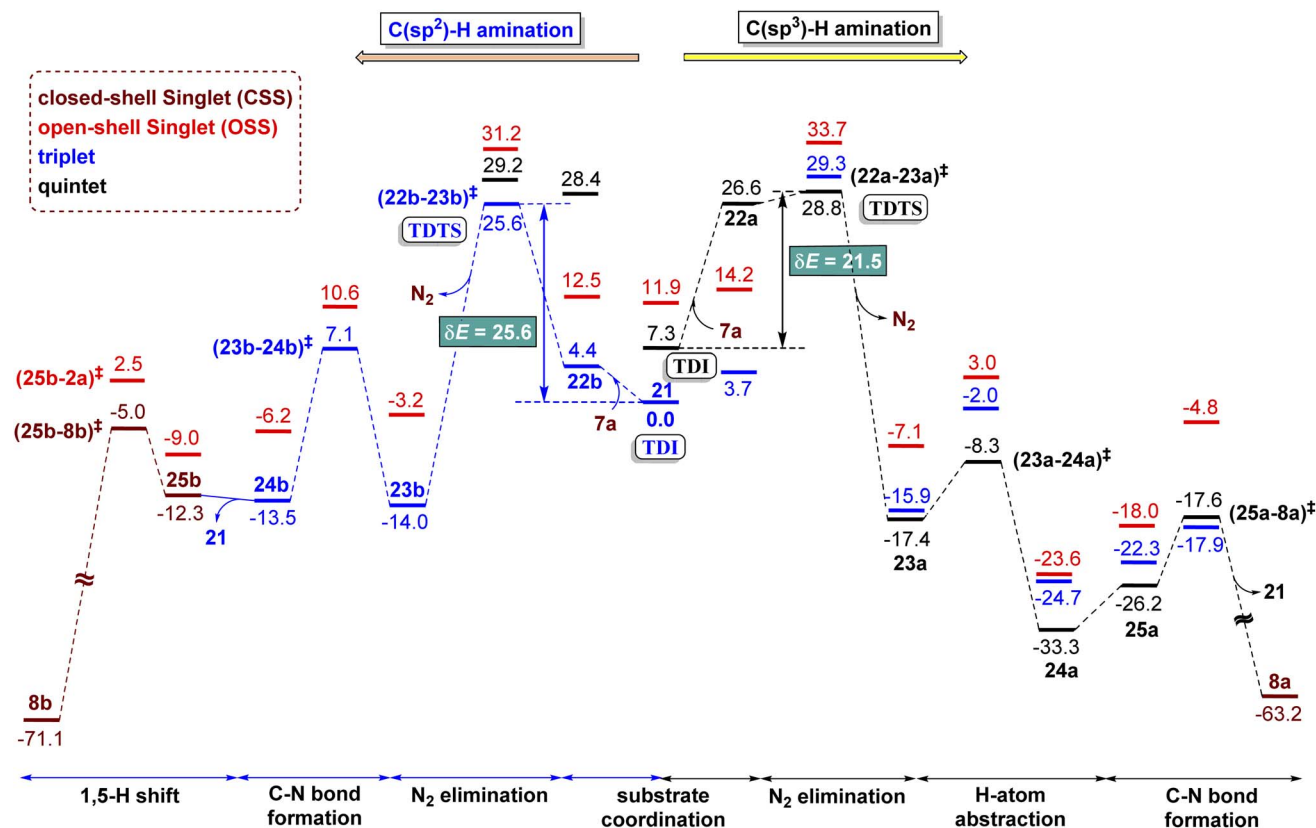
C(sp$^2$)-H amination

C(sp$^3$)-H amination

closed-shell Singlet (CSS)
open-shell Singlet (OSS)
triplet
quintet

31.2
29.2
28.4
(22b-23b)$^‡$
TDTS
25.6

33.7
29.3
26.6
22a
28.8
(22a-23a)$^‡$
TDTS

$\delta E$ = 21.5

$N_2$

10.6
(23b-24b)$^‡$
7.1

$\delta E$ = 25.6

12.5
11.9
14.2
7a
7.3
TDI
3.7

$N_2$

4.4
22b
21
0.0
TDI
7a

(25b-2a)$^‡$
2.5
(25b-8b)$^‡$
-5.0
-9.0
25b
-12.3
-6.2
24b
-13.5
21
-3.2
23b
-14.0

3.0
-2.0
-7.1
-8.3
(23a-24a)$^‡$
-15.9
-17.4
23a

-4.8
-18.0
-17.6
(25a-8a)$^‡$
-22.3
-17.9
-23.6
-24.7
-26.2
25a
21
-33.3
24a

8b
-71.1

8a
-63.2

1,5-H shift
C-N bond formation
$N_2$ elimination
substrate coordination
$N_2$ elimination
H-atom abstraction
C-N bond formation